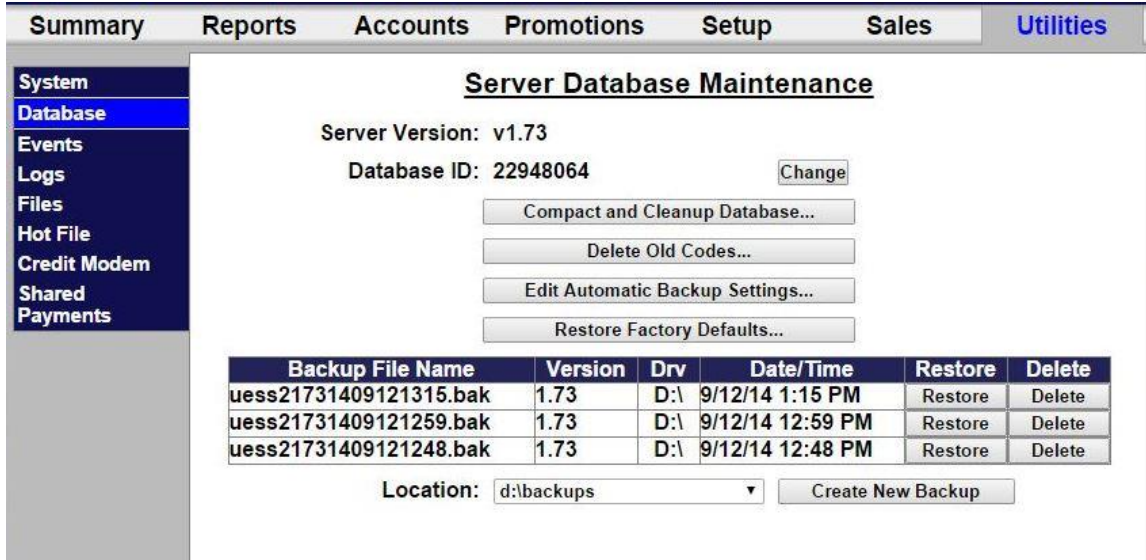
Summary Reports Accounts Promotions Setup Sales Utilities

System
Database
Events
Logs
Files
Hot File
Credit Modem
Shared Payments

Server Database Maintenance

Server Version: v1.73

Database ID: 22948064

Change

Compact and Cleanup Database...

Delete Old Codes...

Edit Automatic Backup Settings...

Restore Factory Defaults...

| Backup File Name | Version | Drv | Date/Time | Restore | Delete |
|---|---|---|---|---|---|
| uess21731409121315.bak | 1.73 | D:\ | 9/12/14 1:15 PM | Restore | Delete |
| uess21731409121259.bak | 1.73 | D:\ | 9/12/14 12:59 PM | Restore | Delete |
| uess21731409121248.bak | 1.73 | D:\ | 9/12/14 12:48 PM | Restore | Delete |

Location: d:\backups

Create New Backup